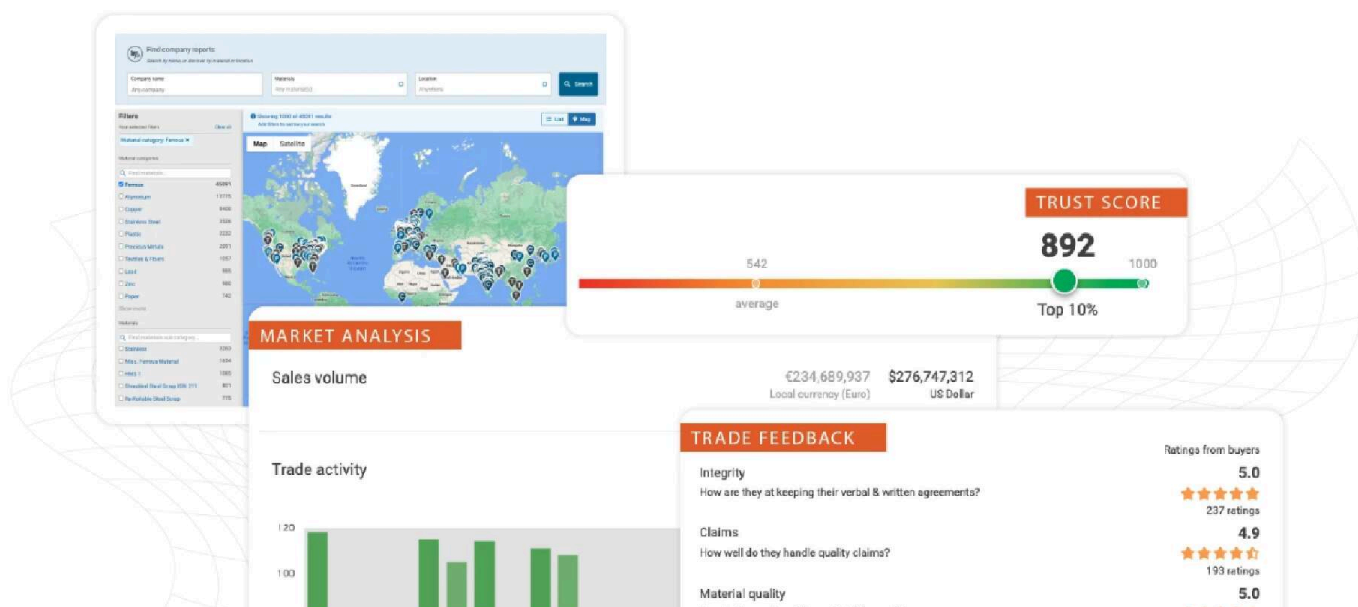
Find company reports
Search by name or discover by material or location

Company name
Any company

Materials
Any material(s)

Location
Anywhere

Search

Filters
Your selected filters
Clear all
Material category: Ferrous ×

Material categories
Find materials...
Ferrous 45891
Aluminium 11775
Copper 8406
Stainless Steel 5536
Plastic 3232
Precious Metals 2051
Textiles & Fibers 1357
Lead 995
Zinc 985
Paper 742
Show more

Materials
Find materials sub-category...
Stainless 3283
Misc. Ferrous Material 1694
HMS 1 1365
Shredded Steel Scrap ISRI 211 871
Re-Rollable Steel Scrap 775

Showing 1000 of 45891 results

List
Map

Map
Satellite

TRUST SCORE
892
542
1000
average
Top 10%

MARKET ANALYSIS
Sales volume
€234,689,937
Local currency (Euro)
$276,747,312
US Dollar

Trade activity
120
100

TRADE FEEDBACK
Ratings from buyers
Integrity
5.0
How are they at keeping their verbal & written agreements?
237 ratings
Claims
4.9
How well do they handle quality claims?
193 ratings
Material quality
5.0